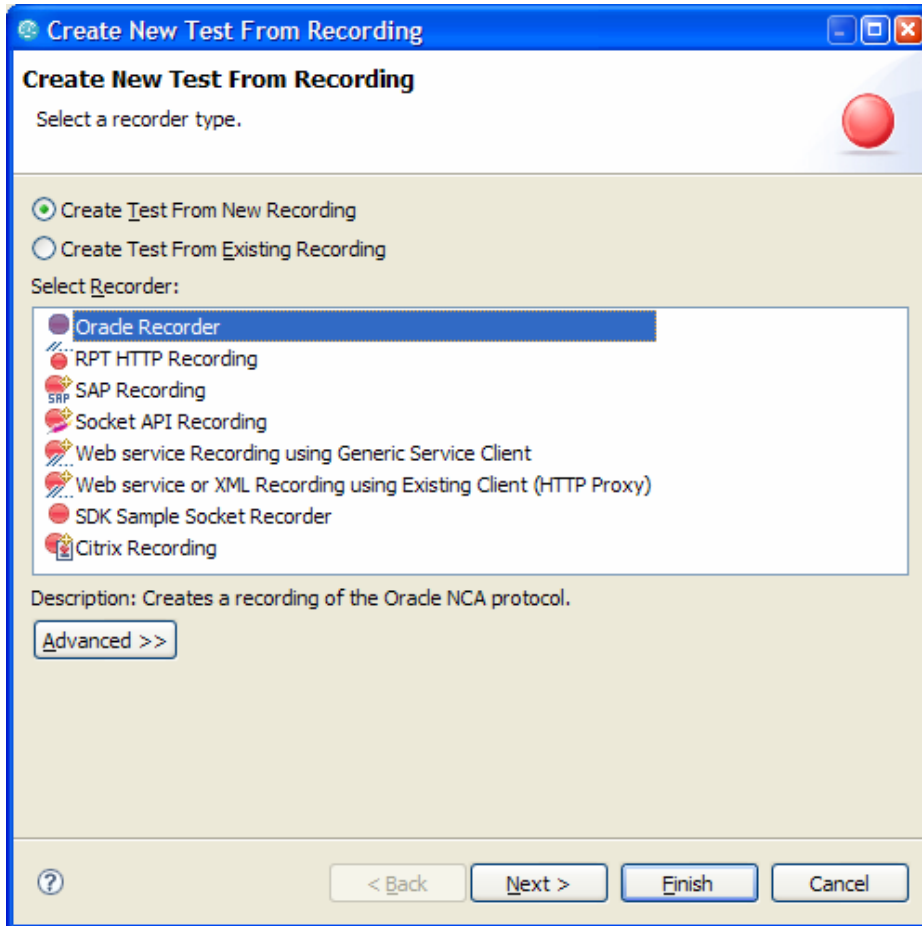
Create New Test From Recording

Create New Test From Recording

Select a recorder type.

Create Test From New Recording

Create Test From Existing Recording

Select Recorder:

Oracle Recorder
RPT HTTP Recording
SAP Recording
Socket API Recording
Web service Recording using Generic Service Client
Web service or XML Recording using Existing Client (HTTP Proxy)
SDK Sample Socket Recorder
Citrix Recording

Description: Creates a recording of the Oracle NCA protocol.

Advanced >>

< Back
Next >
Finish
Cancel